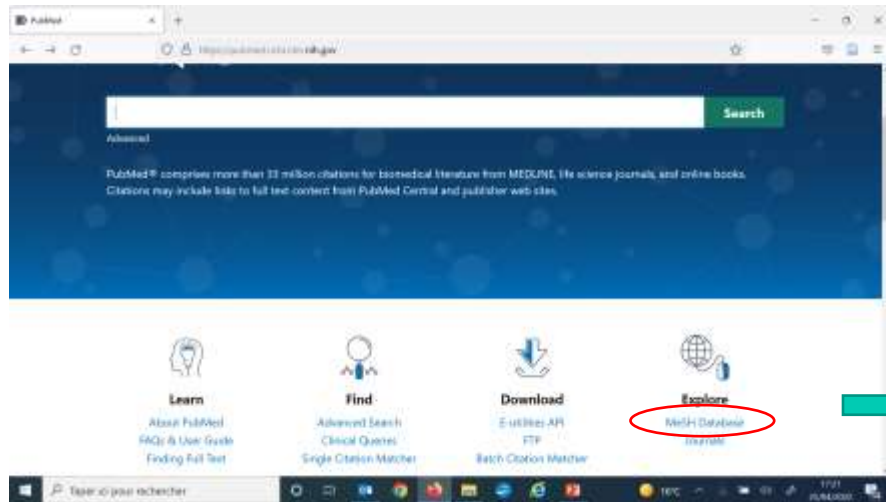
PubMed

https://pubmed.ncbi.nlm.nih.gov

Search

Advanced

PubMed® comprises more than 33 million citations for biomedical literature from MEDLINE, life science journals, and online books. Citations may include links to full text content from PubMed Central and publisher web sites.

Learn
About PubMed
FAQs & User Guide
Finding Full Text

Find
Advanced Search
Clinical Queries
Single Citation Matcher

Download
E-utilities API
FTP
Batch Citation Matcher

Explore
MeSH Database
Journals

Taper ici pour rechercher

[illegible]